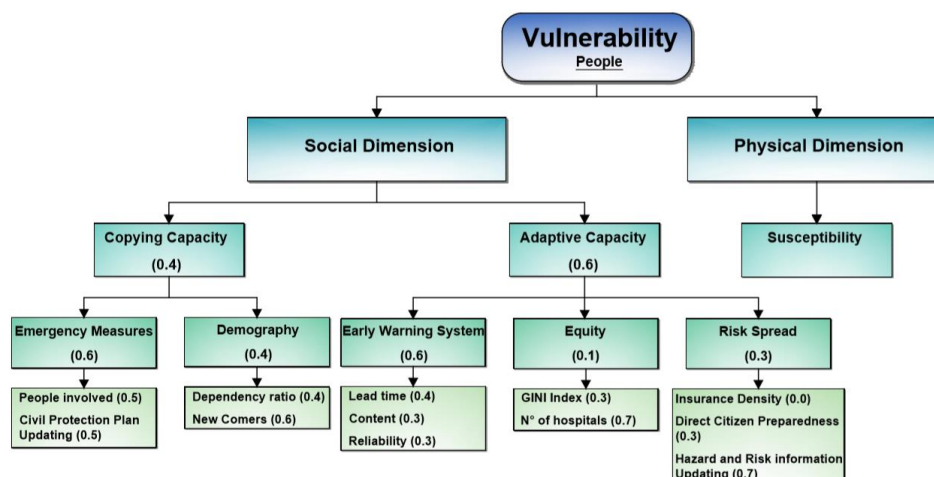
Vulnerability
People

Social Dimension

Physical Dimension

Copying Capacity
(0.4)

Adaptive Capacity
(0.6)

Susceptibility

Emergency Measures
(0.6)

People involved (0.5)
Civil Protection Plan Updating (0.5)

Demography
(0.4)

Dependency ratio (0.4)
New Comers (0.6)

Early Warning System
(0.6)

Lead time (0.4)
Content (0.3)
Reliability (0.3)

Equity
(0.1)

GINI Index (0.3)
N° of hospitals (0.7)

Risk Spread
(0.3)

Insurance Density (0.0)
Direct Citizen Preparedness (0.3)
Hazard and Risk information Updating (0.7)